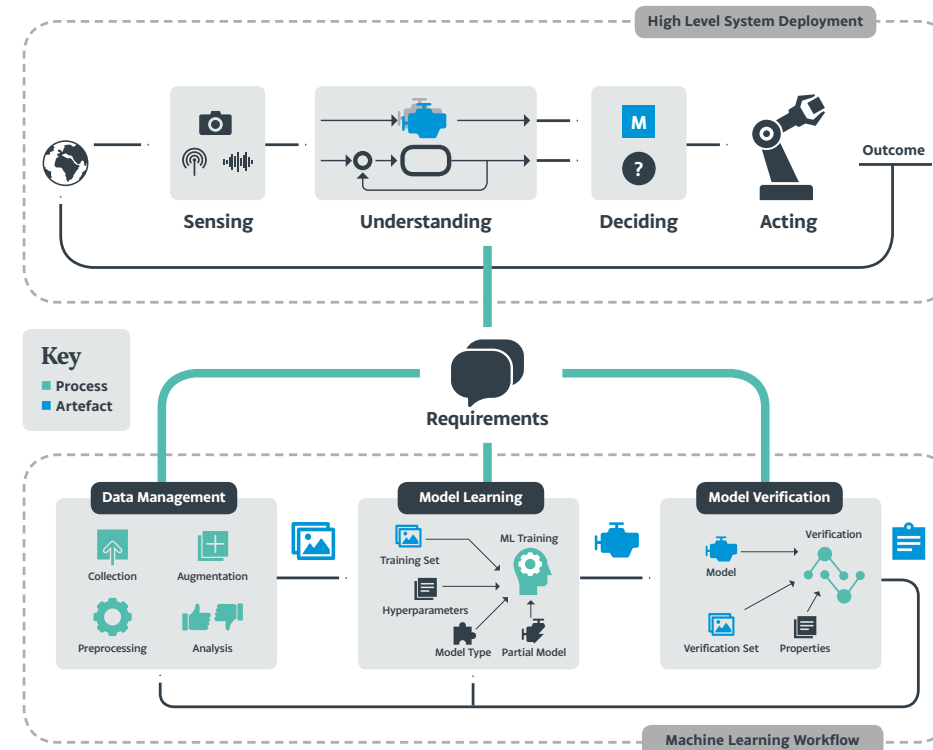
High Level System Deployment

M

?

Outcome

Sensing

Understanding

Deciding

Acting

Key
Process
Artefact

Requirements

Data Management

Collection

Augmentation

Preprocessing

Analysis

Model Learning

Training Set

ML Training

Hyperparameters

Model Type

Partial Model

Model Verification

Verification

Model

Verification Set

Properties

Machine Learning Workflow